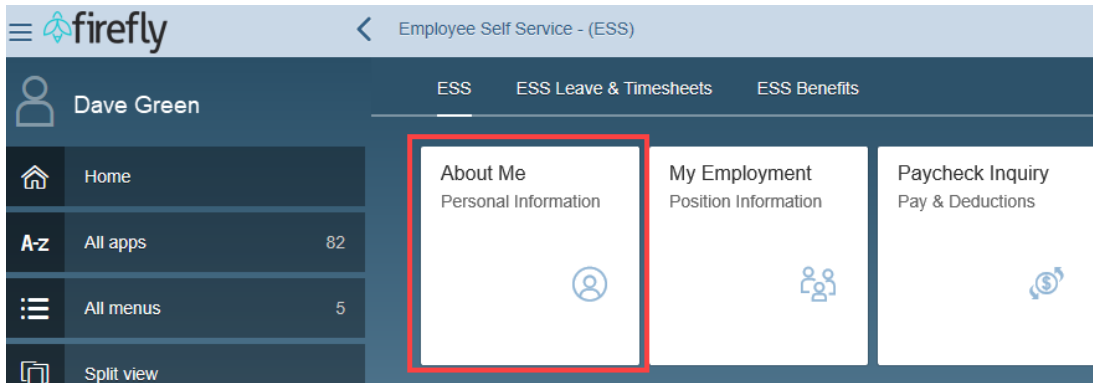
firefly

Employee Self Service - (ESS)

Dave Green

Home

A-z All apps 82

All menus 5

Split view

ESS ESS Leave & Timesheets ESS Benefits

About Me
Personal Information

My Employment
Position Information

Paycheck Inquiry
Pay & Deductions